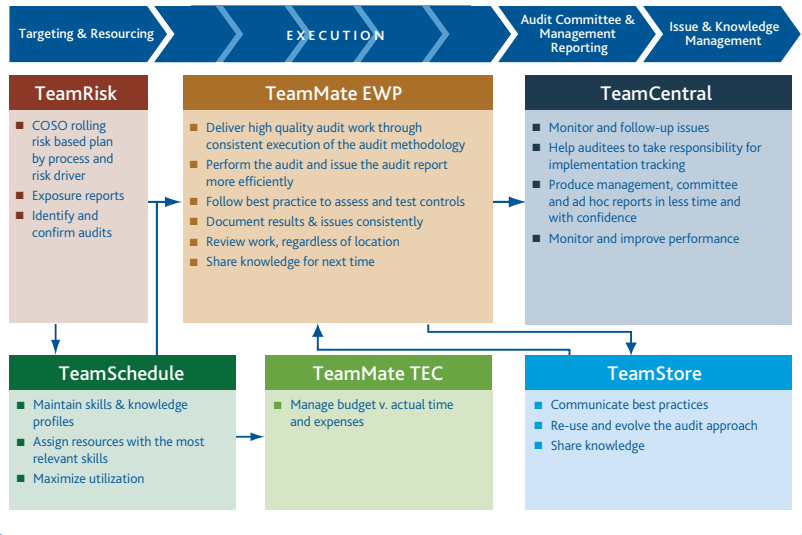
Targeting & Resourcing

EXECUTION

Audit Committee & Management Reporting

Issue & Knowledge Management

TeamRisk

- COSO rolling risk based plan by process and risk driver
- Exposure reports
- Identify and confirm audits

TeamMate EWP

- Deliver high quality audit work through consistent execution of the audit methodology
- Perform the audit and issue the audit report more efficiently
- Follow best practice to assess and test controls
- Document results & issues consistently
- Review work, regardless of location
- Share knowledge for next time

TeamCentral

- Monitor and follow-up issues
- Help auditees to take responsibility for implementation tracking
- Produce management, committee and ad hoc reports in less time and with confidence
- Monitor and improve performance

TeamSchedule

- Maintain skills & knowledge profiles
- Assign resources with the most relevant skills
- Maximize utilization

TeamMate TEC

- Manage budget v. actual time and expenses

TeamStore

- Communicate best practices
- Re-use and evolve the audit approach
- Share knowledge